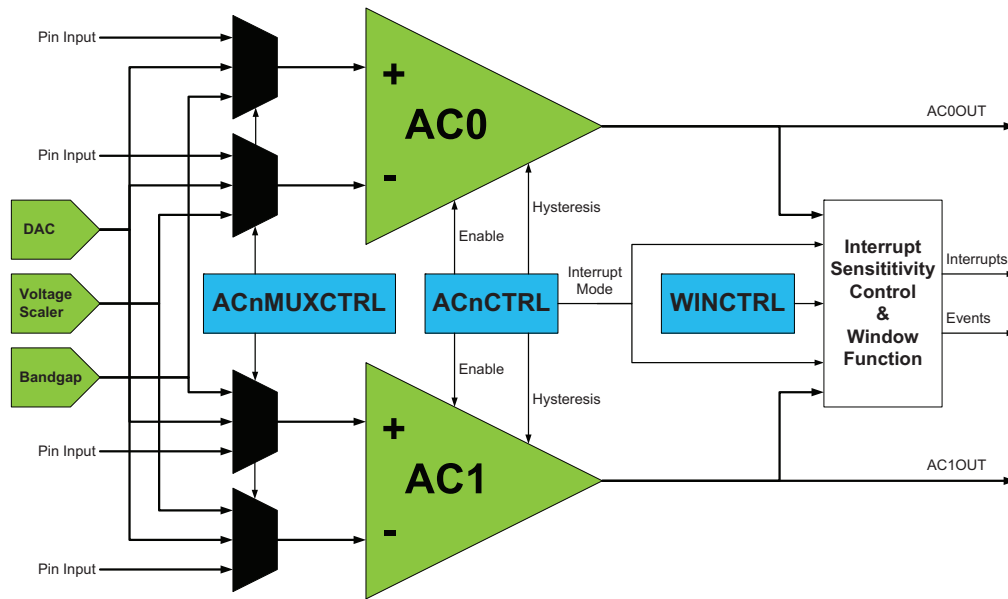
Pin Input

Pin Input

DAC

Voltage Scaler

Bandgap

Pin Input

Pin Input

+

AC0

-

+

AC1

-

Hysteresis

Enable

Enable

Hysteresis

ACnMUXCTRL

ACnCTRL

Interrupt Mode

WINCTRL

Interrupt Sensititivity Control & Window Function

AC0OUT

Interrupts

Events

AC1OUT